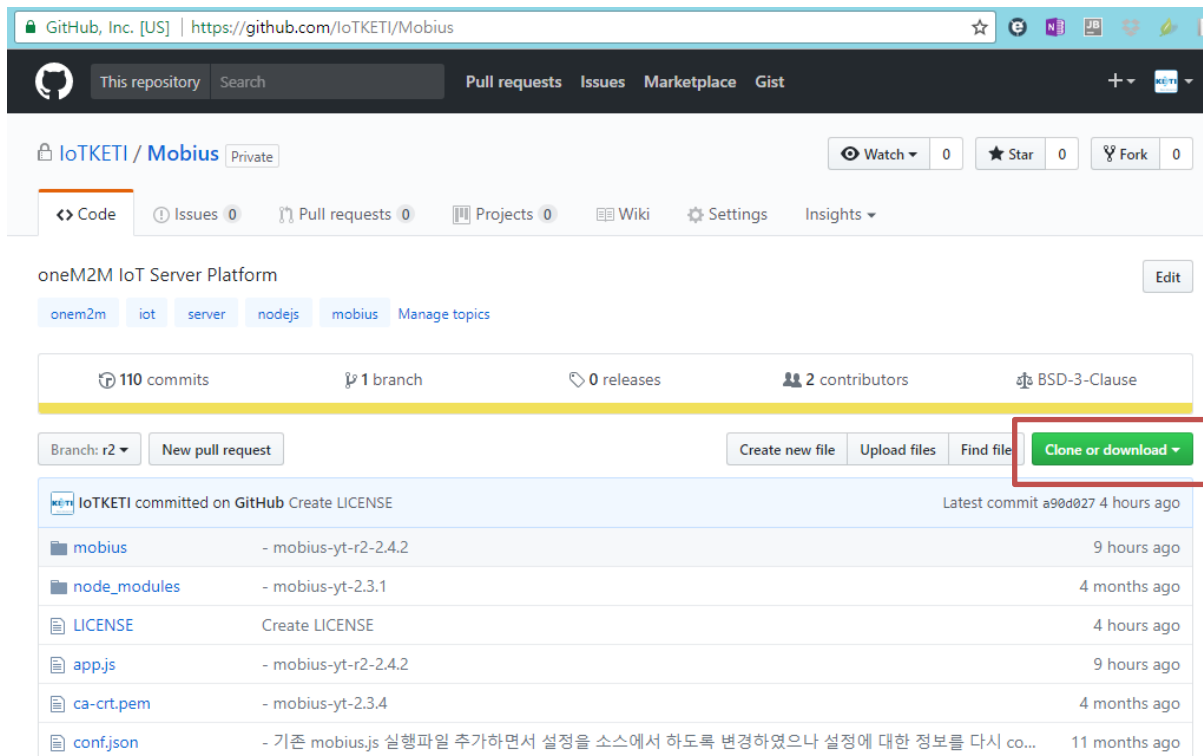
GitHub, Inc. [US] | https://github.com/IoTKETI/Mobius

This repository Search Pull requests Issues Marketplace Gist

IoTKETI / Mobius Private

Watch 0 Star 0 Fork 0

<> Code Issues 0 Pull requests 0 Projects 0 Wiki Settings Insights

oneM2M IoT Server Platform

Edit

onem2m iot server nodejs mobius Manage topics

110 commits 1 branch 0 releases 2 contributors BSD-3-Clause

Branch: r2 New pull request Create new file Upload files Find file Clone or download

IoTKETI committed on GitHub Create LICENSE Latest commit a90d027 4 hours ago

| | | |
|---|---|---|
| mobius | - mobius-yt-r2-2.4.2 | 9 hours ago |
| node_modules | - mobius-yt-2.3.1 | 4 months ago |
| LICENSE | Create LICENSE | 4 hours ago |
| app.js | - mobius-yt-r2-2.4.2 | 9 hours ago |
| ca-crt.pem | - mobius-yt-2.3.4 | 4 months ago |
| conf.json | - 기존 mobius.js 실행파일 추가하면서 설정을 소스에서 하도록 변경하였으나 설정에 대한 정보를 다시 co... | 11 months ago |